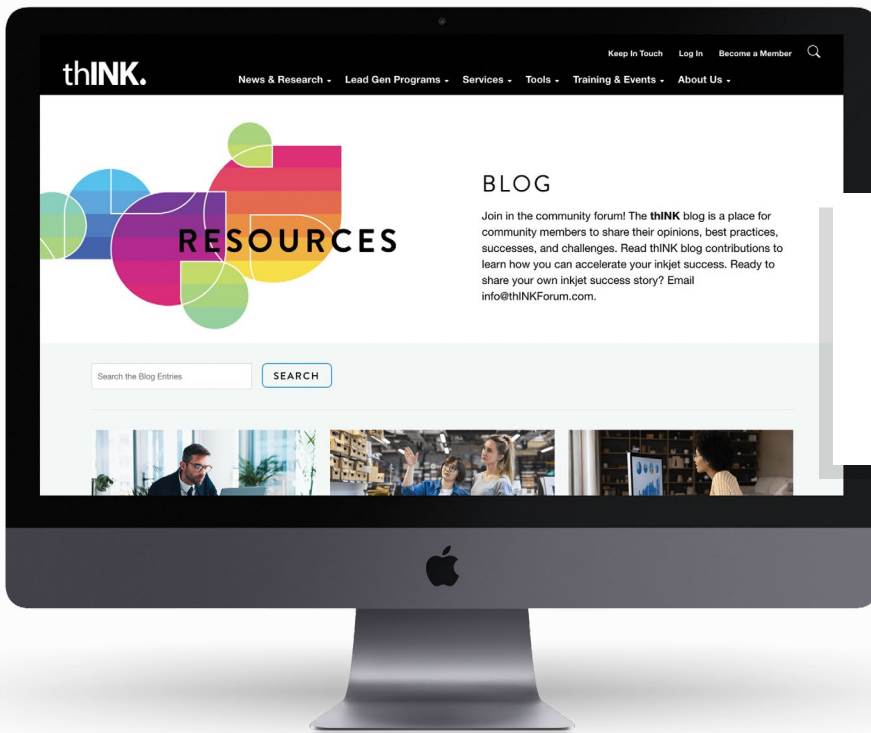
thINK.

Keep In Touch Log In Become a Member

News & Research ▾ Lead Gen Programs ▾ Services ▾ Tools ▾ Training & Events ▾ About Us ▾

RESOURCES

BLOG

Join in the community forum! The thINK blog is a place for community members to share their opinions, best practices, successes, and challenges. Read thINK blog contributions to learn how you can accelerate your inkjet success. Ready to share your own inkjet success story? Email info@thINKForum.com.

Search the Blog Entries

SEARCH